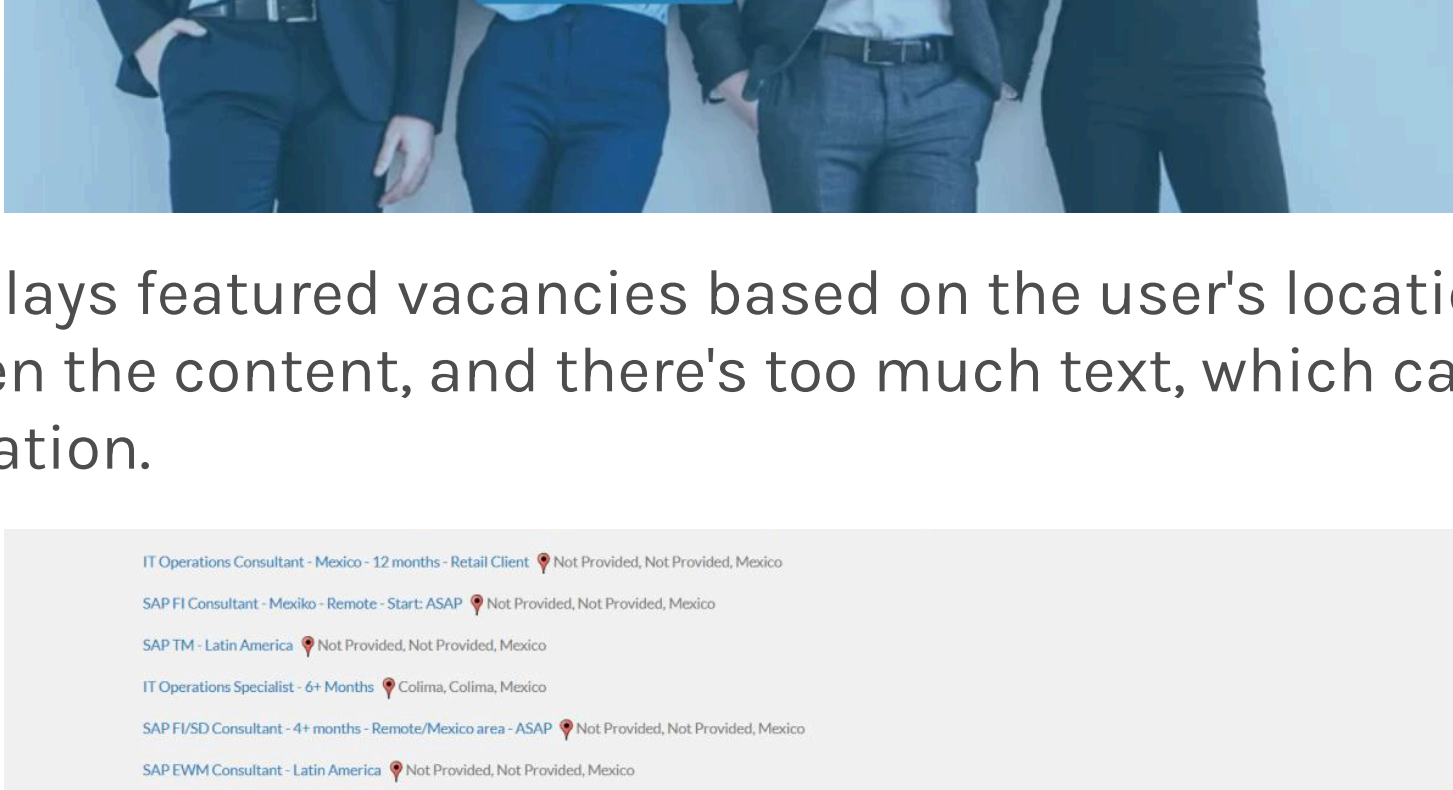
lays featured vacancies based on the user's locati
en the content, and there's too much text, which ca
ation.

IT Operations Consultant - Mexico - 12 months - Retail Client Not Provided, Not Provided, Mexico

SAP FI Consultant - Mexiko - Remote - Start: ASAP Not Provided, Not Provided, Mexico

SAP TM - Latin America Not Provided, Not Provided, Mexico

IT Operations Specialist - 6+ Months Colima, Colima, Mexico

SAP FI/SD Consultant - 4+ months - Remote/Mexico area - ASAP Not Provided, Not Provided, Mexico

SAP EWM Consultant - Latin America Not Provided, Not Provided, Mexico